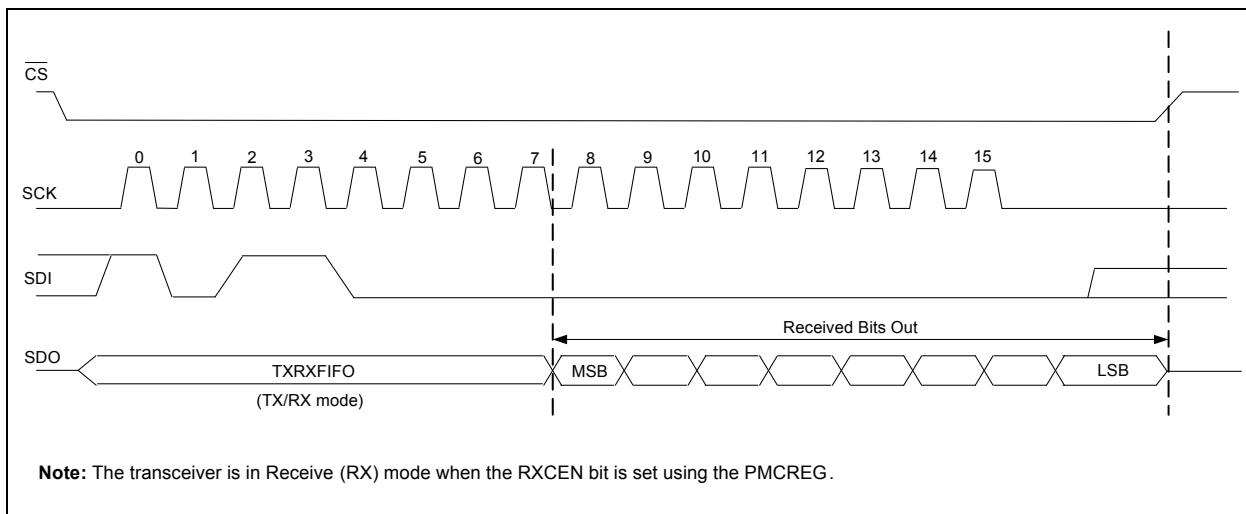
$\overline{CS}$

SCK

0 1 2 3 4 5 6 7 8 9 10 11 12 13 14 15

SDI

Received Bits Out

SDO

TXRXFIFO

(TX/RX mode)

MSB

LSB

**Note:** The transceiver is in Receive (RX) mode when the RXCEN bit is set using the PMCREG.